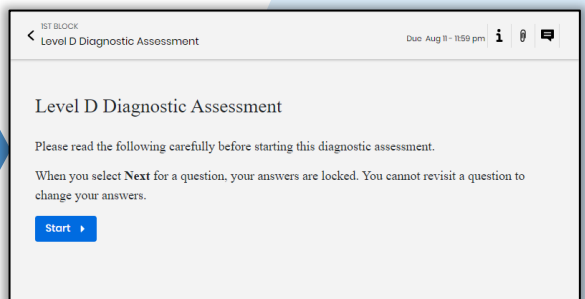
1ST BLOCK
Level D Diagnostic Assessment

Due Aug 11 - 11:59 pm

Level D Diagnostic Assessment

Please read the following carefully before starting this diagnostic assessment.

When you select **Next** for a question, your answers are locked. You cannot revisit a question to change your answers.

Start